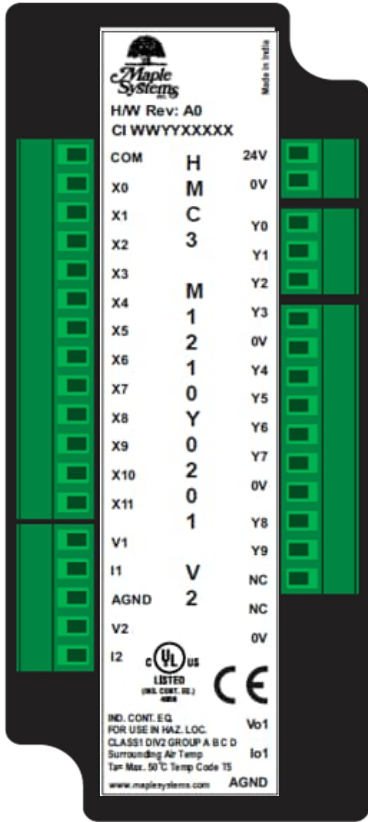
Maple Systems INC.

Made in India

H/W Rev: A0
CI WWYYXXXXX

COM
X0
X1
X2
X3
X4
X5
X6
X7
X8
X9
X10
X11
V1
I1
AGND
V2
I2

H
M
C
3
M
1
2
1
0
Y
0
2
0
1
V
2

24V
0V
Y0
Y1
Y2
Y3
0V
Y4
Y5
Y6
Y7
0V
Y8
Y9
NC
NC
0V

c UL us
LISTED
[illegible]

CE

IND. CONT. EQ.
FOR USE IN HAZ. LOC.
CLASS1 DIV2 GROUP A B C D
Surrounding Air Temp
Ta= Max. 50°C Temp Code T5
www.maplesystems.com

Vo1
Io1
AGND